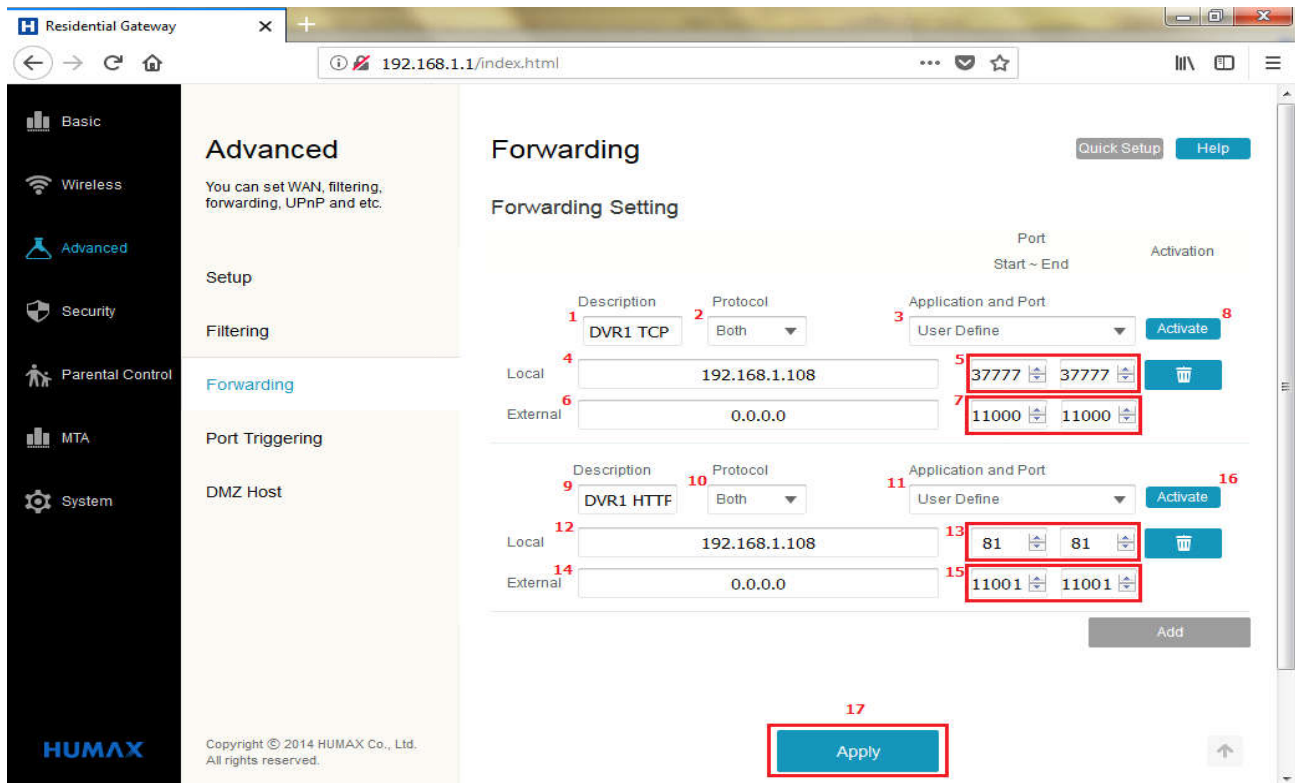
Residential Gateway

192.168.1.1/index.html

Basic

Wireless

Advanced

Security

Parental Control

MTA

System

HUMAX

Advanced

You can set WAN, filtering, forwarding, UPnP and etc.

Setup

Filtering

Forwarding

Port Triggering

DMZ Host

Copyright © 2014 HUMAX Co., Ltd. All rights reserved.

Forwarding

Quick Setup Help

Forwarding Setting

Port Start ~ End

Activation

1 Description DVR1 TCP

2 Protocol Both

3 Application and Port User Define

8 Activate

4 Local 192.168.1.108

5 37777 37777

6 External 0.0.0.0

7 11000 11000

9 Description DVR1 HTTF

10 Protocol Both

11 Application and Port User Define

16 Activate

12 Local 192.168.1.108

13 81 81

14 External 0.0.0.0

15 11001 11001

Add

17

Apply